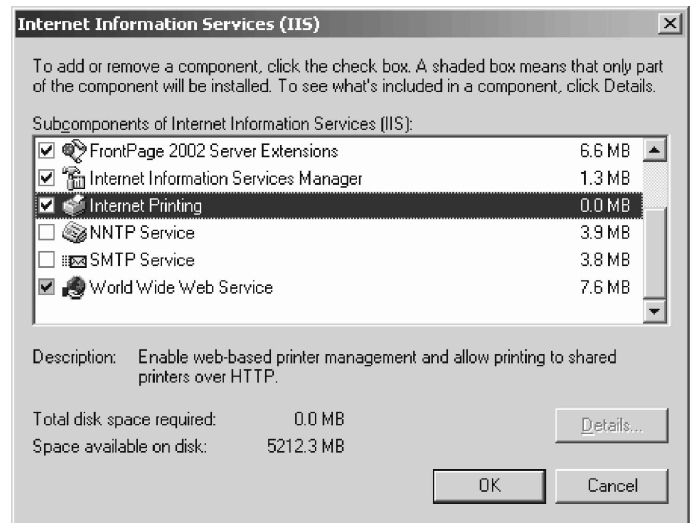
Internet Information Services (IIS)

To add or remove a component, click the check box. A shaded box means that only part of the component will be installed. To see what's included in a component, click Details.

Subcomponents of Internet Information Services (IIS):

| | | |
|---|---|---|
| ☑ | FrontPage 2002 Server Extensions | 6.6 MB |
| ☑ | Internet Information Services Manager | 1.3 MB |
| ☑ | Internet Printing | 0.0 MB |
| ☐ | NNTP Service | 3.9 MB |
| ☐ | SMTP Service | 3.8 MB |
| ☑ | World Wide Web Service | 7.6 MB |

Description: Enable web-based printer management and allow printing to shared printers over HTTP.

Total disk space required: 0.0 MB
Space available on disk: 5212.3 MB

Details...

OK Cancel